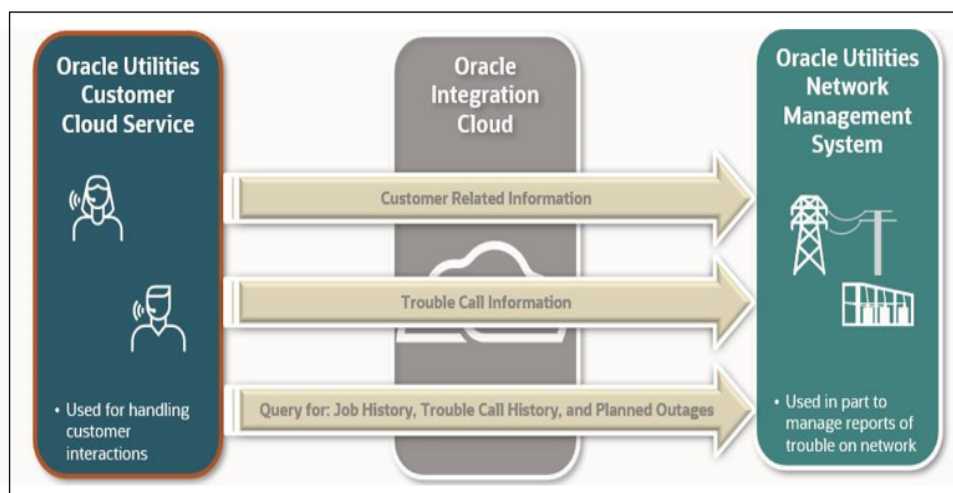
Oracle Utilities Customer Cloud Service

• Used for handling customer interactions

Oracle Integration Cloud

Customer Related Information

Trouble Call Information

Query for: Job History, Trouble Call History, and Planned Outages

Oracle Utilities Network Management System

• Used in part to manage reports of trouble on network